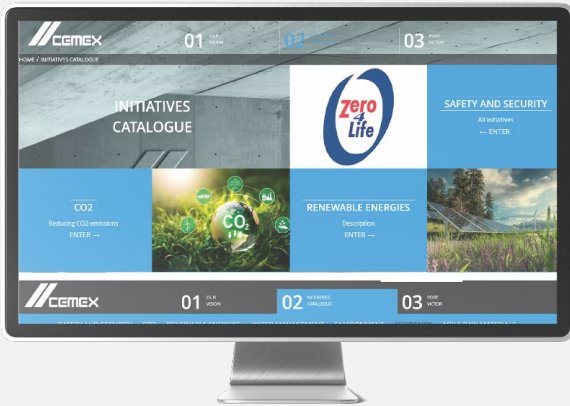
CEMEX

01 OUR VISION

02 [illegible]

03 HOST VICTOR

HOME / INITIATIVES CATALOGUE

INITIATIVES CATALOGUE

Zero 4 Life

SAFETY AND SECURITY

All initiatives

← ENTER

CO2

Reducing CO2 emissions

ENTER →

$CO_2$

RENEWABLE ENERGIES

Description

ENTER →

CEMEX

01 OUR VISION

02 INITIATIVES CATALOGUE

03 HOST VICTOR

SAFETY AND SECURITY CO2 RENEWABLE ENERGIES WATER MANAGEMENT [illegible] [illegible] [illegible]